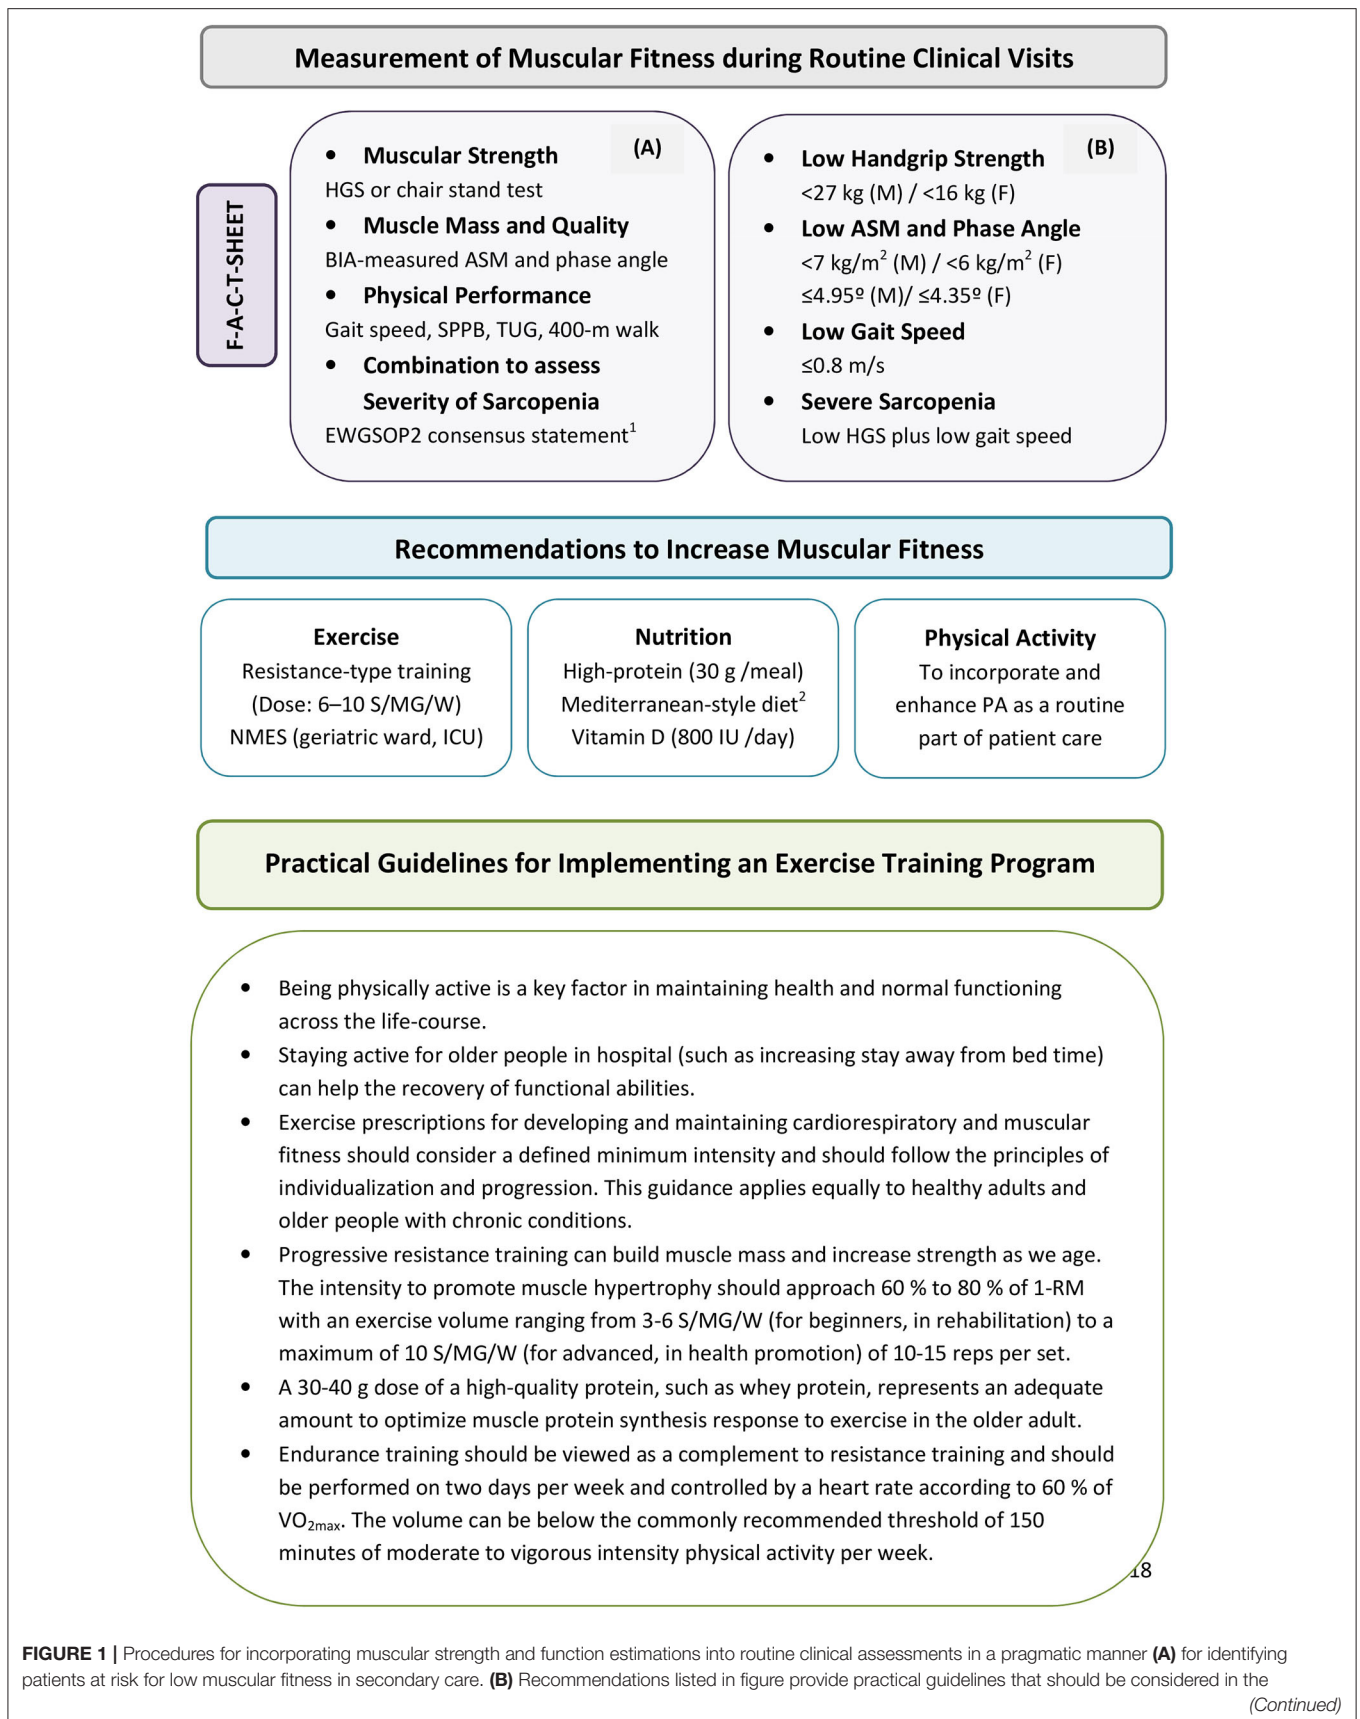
Measurement of Muscular Fitness during Routine Clinical Visits

F-A-C-T-SHEET

(A)

• Muscular Strength
HGS or chair stand test
• Muscle Mass and Quality
BIA-measured ASM and phase angle
• Physical Performance
Gait speed, SPPB, TUG, 400-m walk
• Combination to assess Severity of Sarcopenia
EWGSOP2 consensus statement$^1$

(B)

• Low Handgrip Strength
<27 kg (M) / <16 kg (F)
• Low ASM and Phase Angle
<7 kg/m$^2$ (M) / <6 kg/m$^2$ (F)
≤4.95º (M)/ ≤4.35º (F)
• Low Gait Speed
≤0.8 m/s
• Severe Sarcopenia
Low HGS plus low gait speed

Recommendations to Increase Muscular Fitness

Exercise
Resistance-type training
(Dose: 6–10 S/MG/W)
NMES (geriatric ward, ICU)

Nutrition
High-protein (30 g /meal)
Mediterranean-style diet$^2$
Vitamin D (800 IU /day)

Physical Activity
To incorporate and enhance PA as a routine part of patient care

Practical Guidelines for Implementing an Exercise Training Program

• Being physically active is a key factor in maintaining health and normal functioning across the life-course.
• Staying active for older people in hospital (such as increasing stay away from bed time) can help the recovery of functional abilities.
• Exercise prescriptions for developing and maintaining cardiorespiratory and muscular fitness should consider a defined minimum intensity and should follow the principles of individualization and progression. This guidance applies equally to healthy adults and older people with chronic conditions.
• Progressive resistance training can build muscle mass and increase strength as we age. The intensity to promote muscle hypertrophy should approach 60 % to 80 % of 1-RM with an exercise volume ranging from 3-6 S/MG/W (for beginners, in rehabilitation) to a maximum of 10 S/MG/W (for advanced, in health promotion) of 10-15 reps per set.
• A 30-40 g dose of a high-quality protein, such as whey protein, represents an adequate amount to optimize muscle protein synthesis response to exercise in the older adult.
• Endurance training should be viewed as a complement to resistance training and should be performed on two days per week and controlled by a heart rate according to 60 % of VO$_{2max}$. The volume can be below the commonly recommended threshold of 150 minutes of moderate to vigorous intensity physical activity per week.

18

FIGURE 1 | Procedures for incorporating muscular strength and function estimations into routine clinical assessments in a pragmatic manner (A) for identifying patients at risk for low muscular fitness in secondary care. (B) Recommendations listed in figure provide practical guidelines that should be considered in the
(Continued)